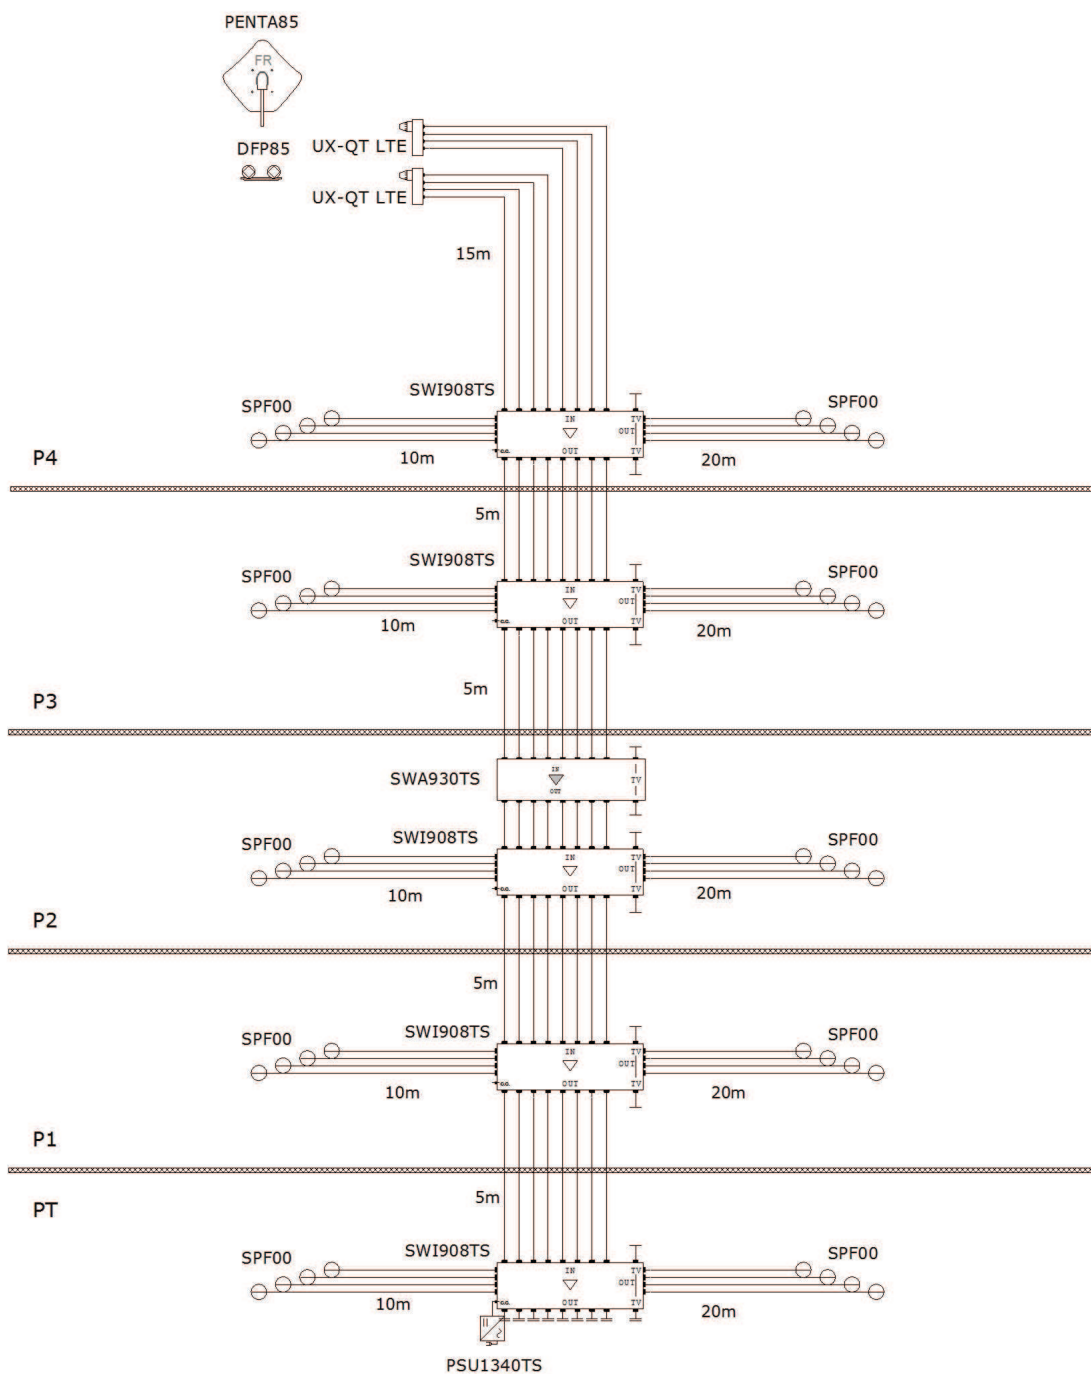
PENTA85

FR

DFP85

UX-QT LTE

UX-QT LTE

15m

SWI908TS

SPF00

SPF00

IN

OUT

TV

OUT

TV

P4

10m

20m

5m

SWI908TS

SPF00

SPF00

IN

OUT

TV

OUT

TV

10m

20m

P3

5m

SWA930TS

IN

OUT

TV

SWI908TS

SPF00

SPF00

IN

OUT

TV

OUT

TV

10m

20m

P2

5m

SWI908TS

SPF00

SPF00

IN

OUT

TV

OUT

TV

10m

20m

P1

PT

5m

SWI908TS

SPF00

SPF00

IN

OUT

TV

OUT

TV

10m

20m

PSU1340TS